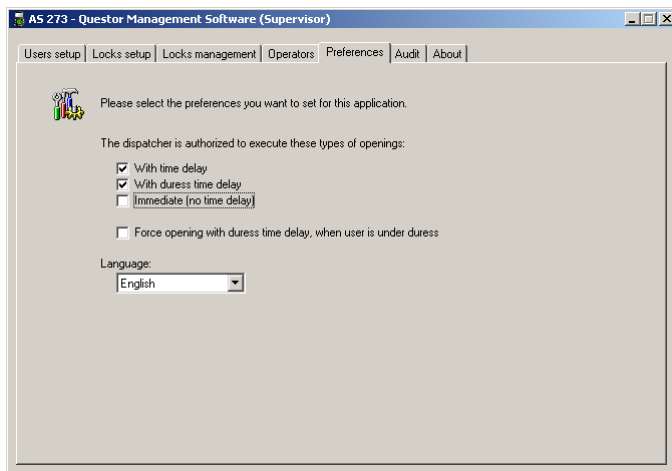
AS 273 - Questor Management Software (Supervisor)

Users setup | Locks setup | Locks management | Operators | Preferences | Audit | About

Please select the preferences you want to set for this application.

The dispatcher is authorized to execute these types of openings:

☑ With time delay
☑ With duress time delay
☐ Immediate (no time delay)

☐ Force opening with duress time delay, when user is under duress

Language:
English